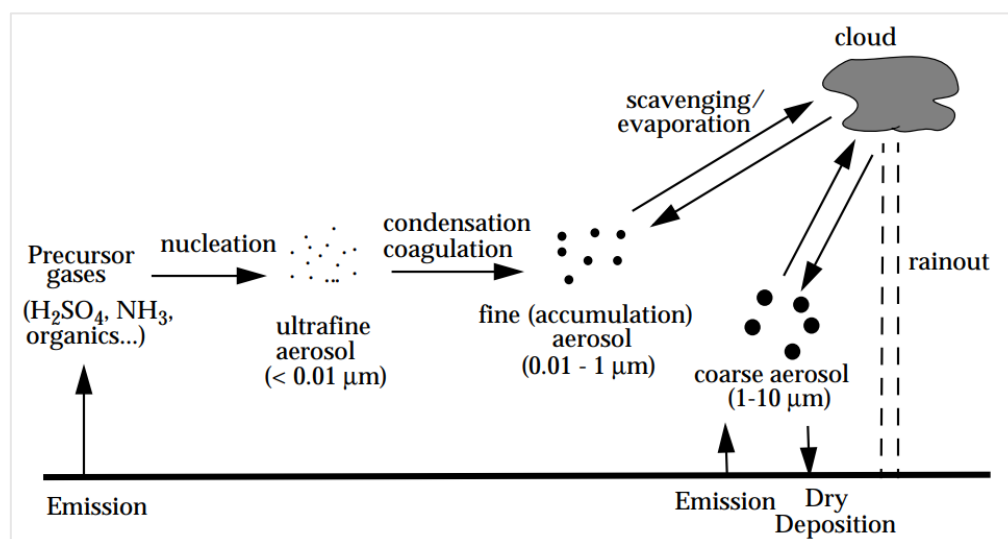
cloud

scavenging/ evaporation

Precursor gases

($H_2SO_4$, $NH_3$, organics...)

nucleation

ultrafine aerosol (< 0.01 μm)

condensation coagulation

fine (accumulation) aerosol (0.01 - 1 μm)

rainout

coarse aerosol (1-10 μm)

Emission

Emission

Dry Deposition